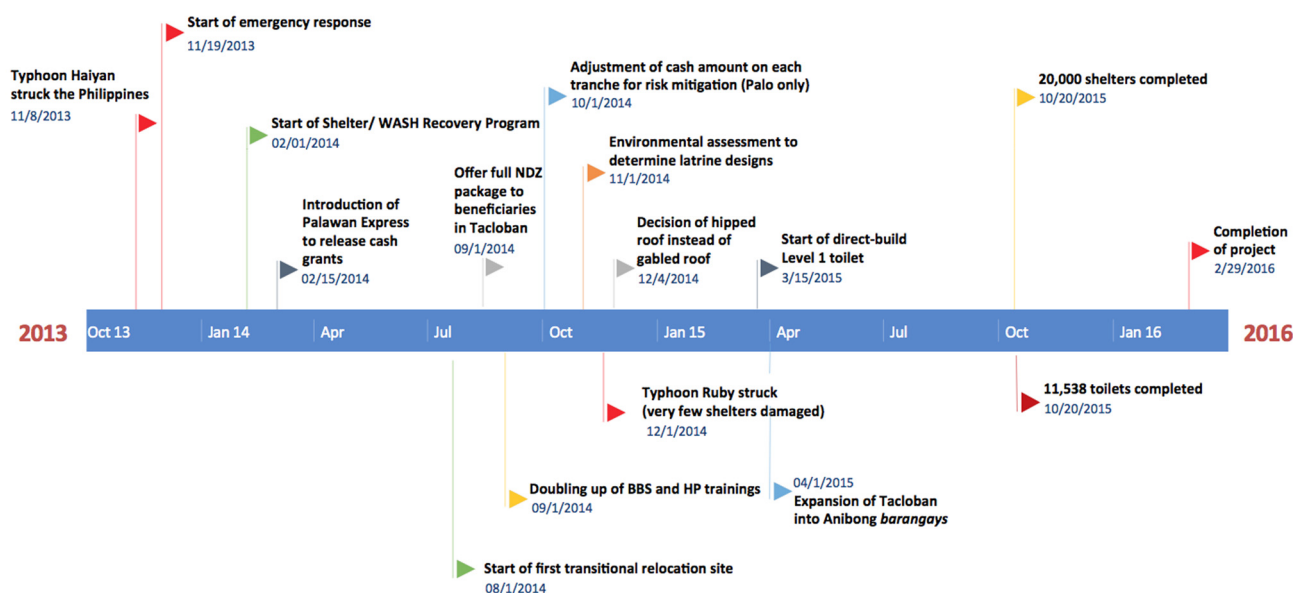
Start of emergency response
11/19/2013

Typhoon Haiyan struck the Philippines
11/8/2013

Start of Shelter/ WASH Recovery Program
02/01/2014

Introduction of Palawan Express to release cash grants
02/15/2014

Offer full NDZ package to beneficiaries in Tacloban
09/1/2014

Adjustment of cash amount on each tranche for risk mitigation (Palo only)
10/1/2014

Environmental assessment to determine latrine designs
11/1/2014

Decision of hipped roof instead of gabled roof
12/4/2014

Start of direct-build Level 1 toilet
3/15/2015

20,000 shelters completed
10/20/2015

Completion of project
2/29/2016

2013 Oct 13 Jan 14 Apr Jul Oct Jan 15 Apr Jul Oct Jan 16 2016

Typhoon Ruby struck (very few shelters damaged)
12/1/2014

11,538 toilets completed
10/20/2015

Doubling up of BBS and HP trainings
09/1/2014

04/1/2015
Expansion of Tacloban into Anibong *barangays*

Start of first transitional relocation site
08/1/2014